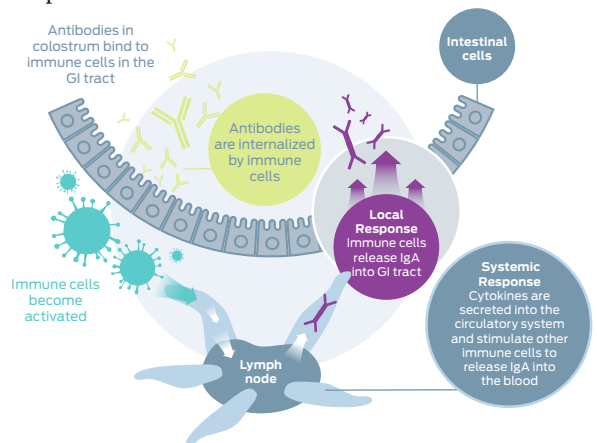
Antibodies in colostrum bind to immune cells in the GI tract

Intestinal cells

Antibodies are internalized by immune cells

Local Response
Immune cells release IgA into GI tract

Immune cells become activated

Systemic Response
Cytokines are secreted into the circulatory system and stimulate other immune cells to release IgA into the blood

Lymph node